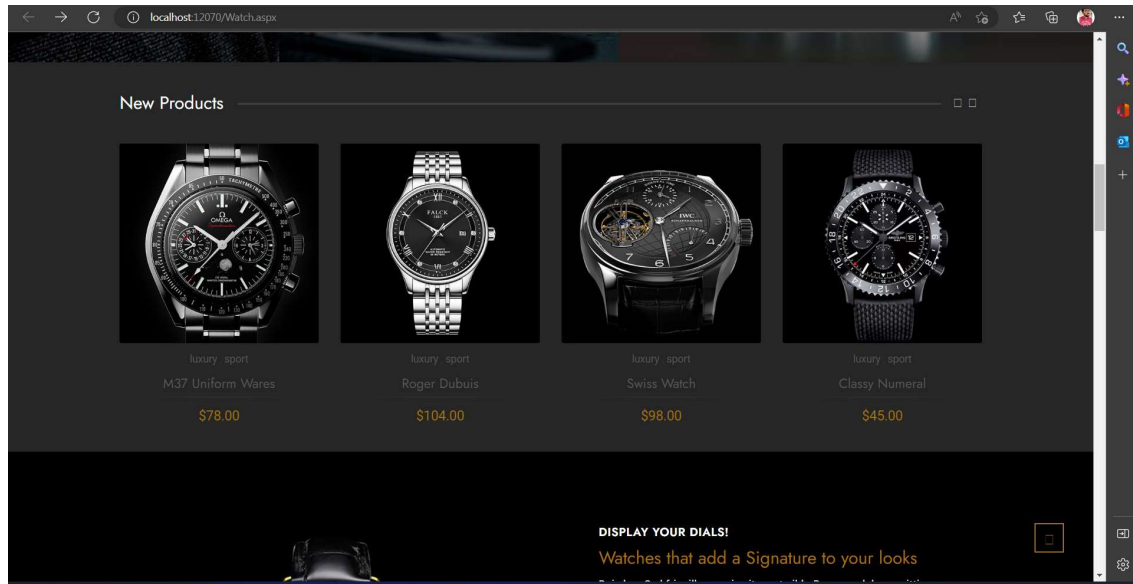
localhost:12070/Watch.aspx

New Products

luxury, sport
M37 Uniform Wares
$78.00

luxury, sport
Roger Dubuis
$104.00

luxury, sport
Swiss Watch
$98.00

luxury, sport
Classy Numeral
$45.00

DISPLAY YOUR DIALS!
Watches that add a Signature to your looks

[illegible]